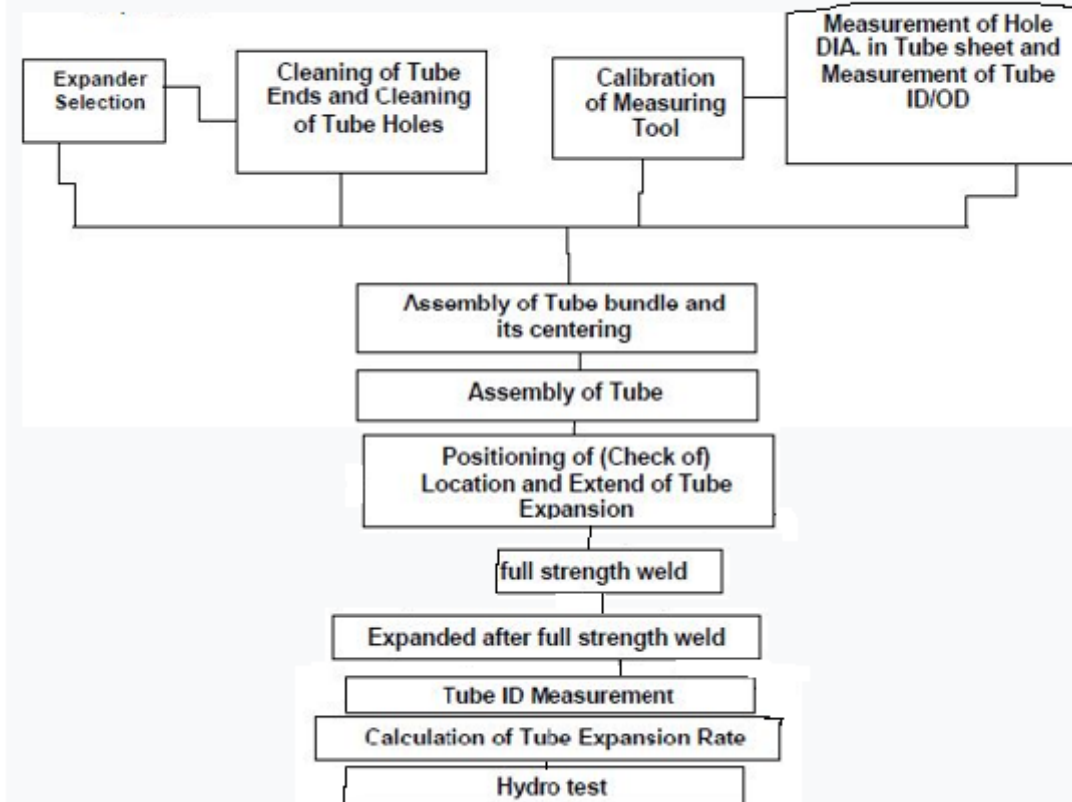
Expander Selection

Cleaning of Tube Ends and Cleaning of Tube Holes

Calibration of Measuring Tool

Measurement of Hole DIA. in Tube sheet and Measurement of Tube ID/OD

Assembly of Tube bundle and its centering

Assembly of Tube

Positioning of (Check of) Location and Extend of Tube Expansion

full strength weld

Expanded after full strength weld

Tube ID Measurement

Calculation of Tube Expansion Rate

Hydro test